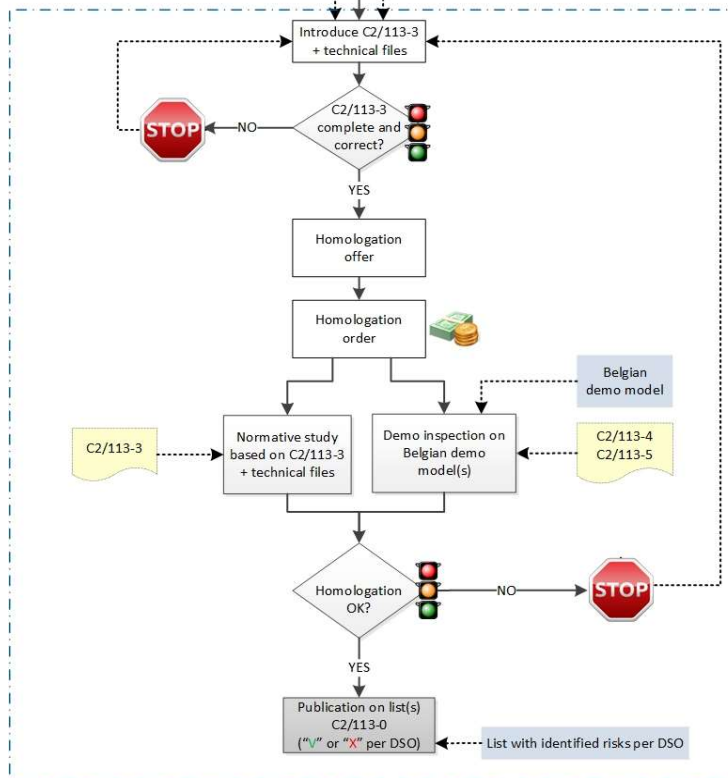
Introduce C2/113-3 + technical files

STOP

NO

C2/113-3 complete and correct?

YES

Homologation offer

Homologation order

Belgian demo model

C2/113-3

Normative study based on C2/113-3 + technical files

Demo inspection on Belgian demo model(s)

C2/113-4
C2/113-5

Homologation OK?

NO

STOP

YES

Publication on list(s) C2/113-0 (“V” or “X” per DSO)

List with identified risks per DSO